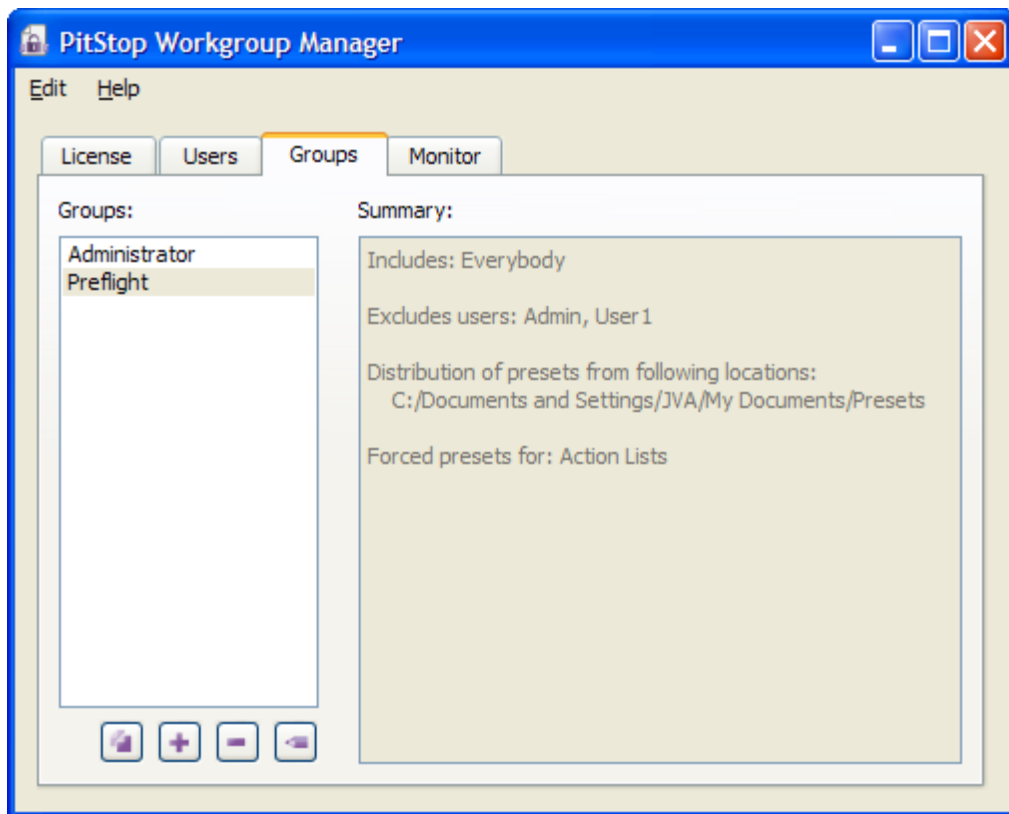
PitStop Workgroup Manager

Edit Help

License Users Groups Monitor

Groups:

Administrator
Preflight

Summary:

Includes: Everybody

Excludes users: Admin, User1

Distribution of presets from following locations:
C:/Documents and Settings/JVA/My Documents/Presets

Forced presets for: Action Lists